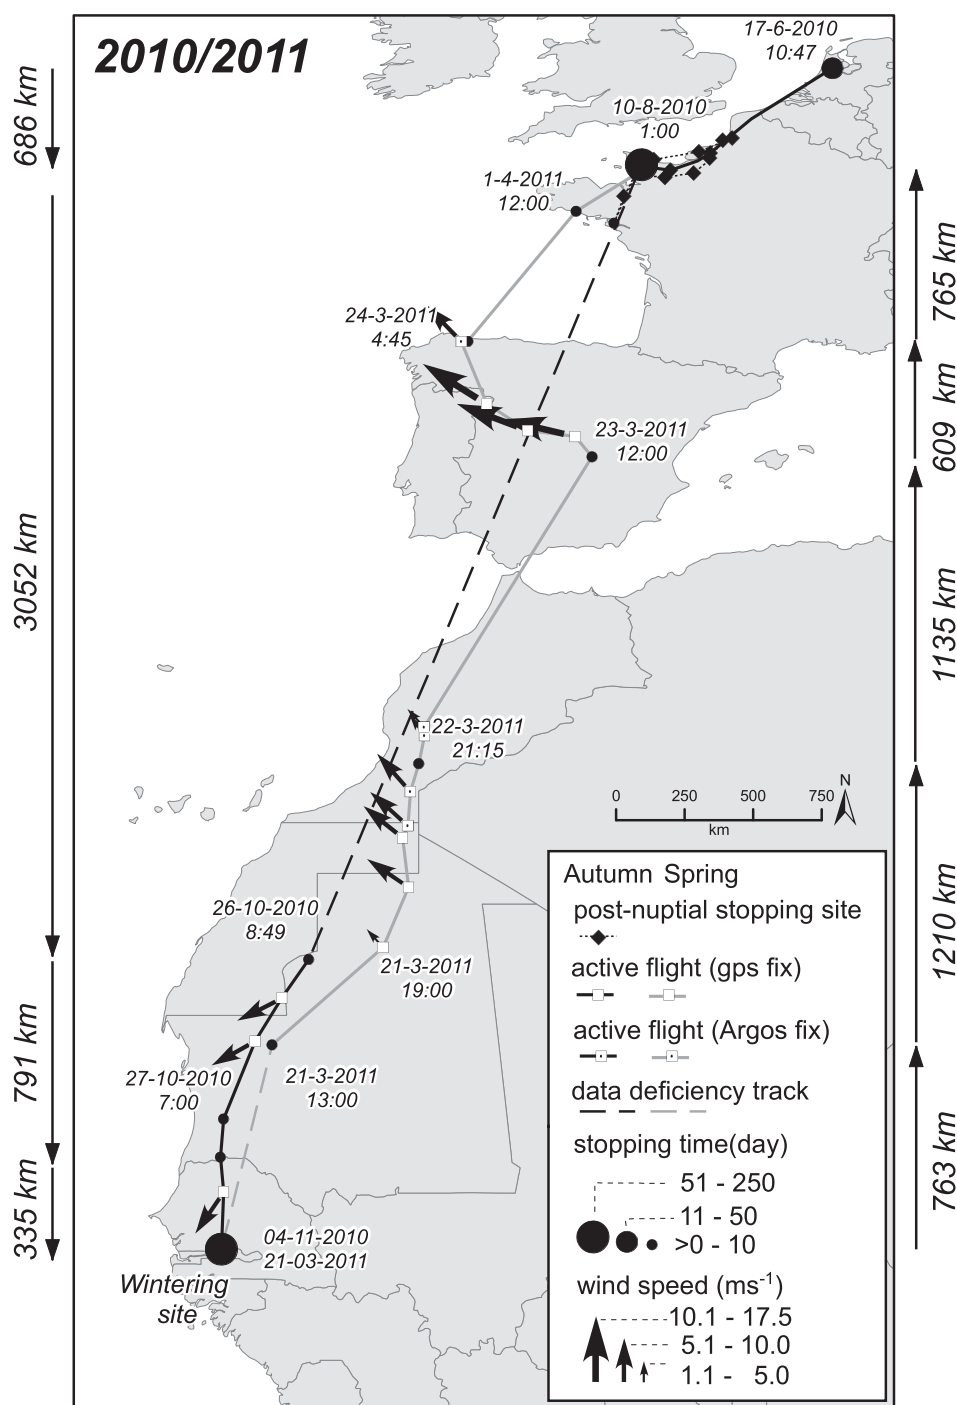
2010/2011

686 km

3052 km

791 km

335 km

17-6-2010
10:47

10-8-2010
1:00

1-4-2011
12:00

24-3-2011
4:45

23-3-2011
12:00

22-3-2011
21:15

26-10-2010
8:49

21-3-2011
19:00

27-10-2010
7:00

21-3-2011
13:00

04-11-2010
21-03-2011

Wintering site

0 250 500 750
km

N

Autumn Spring
post-nuptial stopping site
active flight (gps fix)
active flight (Argos fix)
data deficiency track
stopping time(day)
51 - 250
11 - 50
>0 - 10
wind speed (ms$^{-1}$)
10.1 - 17.5
5.1 - 10.0
1.1 - 5.0

765 km

609 km

1135 km

1210 km

763 km